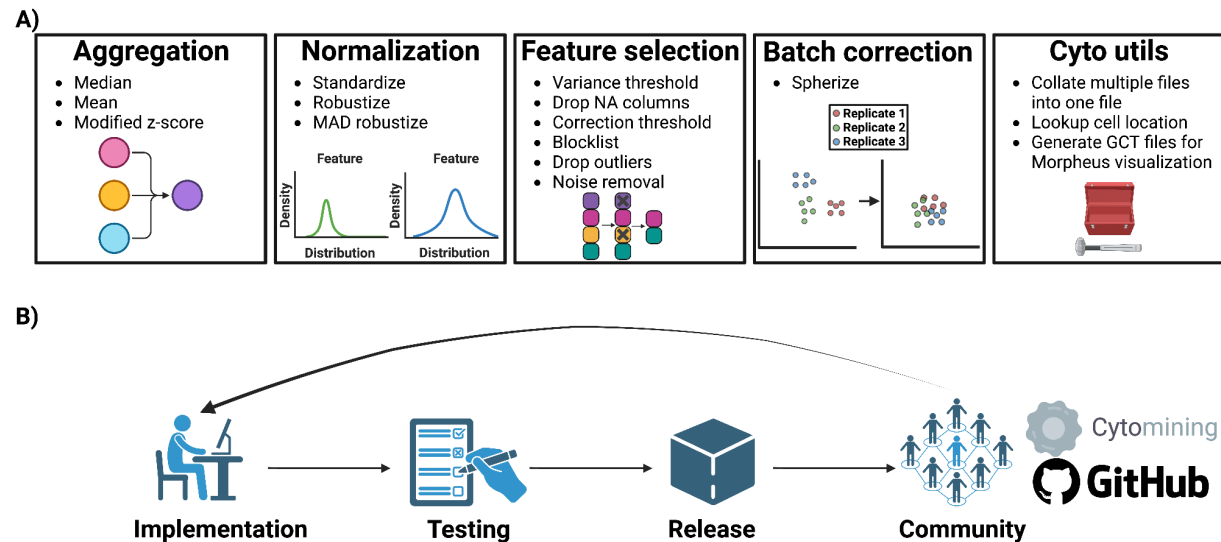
A)

Aggregation
- Median
- Mean
- Modified z-score

Normalization
- Standardize
- Robustize
- MAD robustize

Feature
Density
Distribution
Feature
Density
Distribution

Feature selection
- Variance threshold
- Drop NA columns
- Correction threshold
- Blocklist
- Drop outliers
- Noise removal

Batch correction
- Spherize

Replicate 1
Replicate 2
Replicate 3

Cyto utils
- Collate multiple files into one file
- Lookup cell location
- Generate GCT files for Morpheus visualization

B)

Implementation
Testing
Release
Community
Cytomining
GitHub